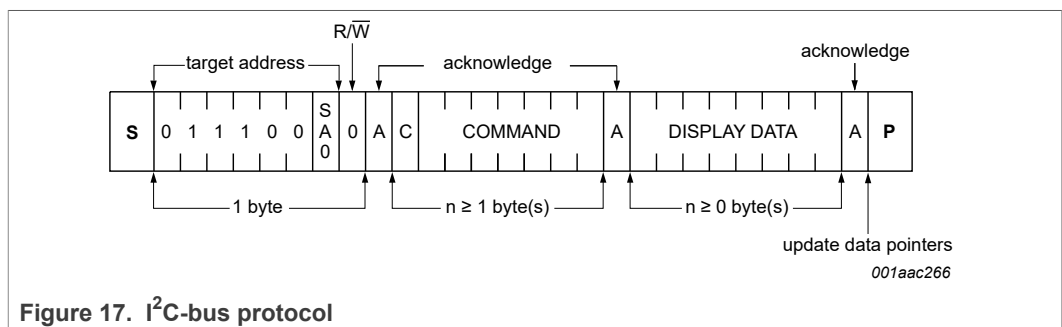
$R/\overline{W}$

target address

acknowledge

acknowledge

| S | 0 | 1 | 1 | 1 | 0 | 0 | SA0 | 0 | A | C | COMMAND | A | DISPLAY DATA | A | P |
|---|---|---|---|---|---|---|---|---|---|---|---|---|---|---|---|

1 byte

n ≥ 1 byte(s)

n ≥ 0 byte(s)

update data pointers

001aac266

Figure 17. I$^2$C-bus protocol